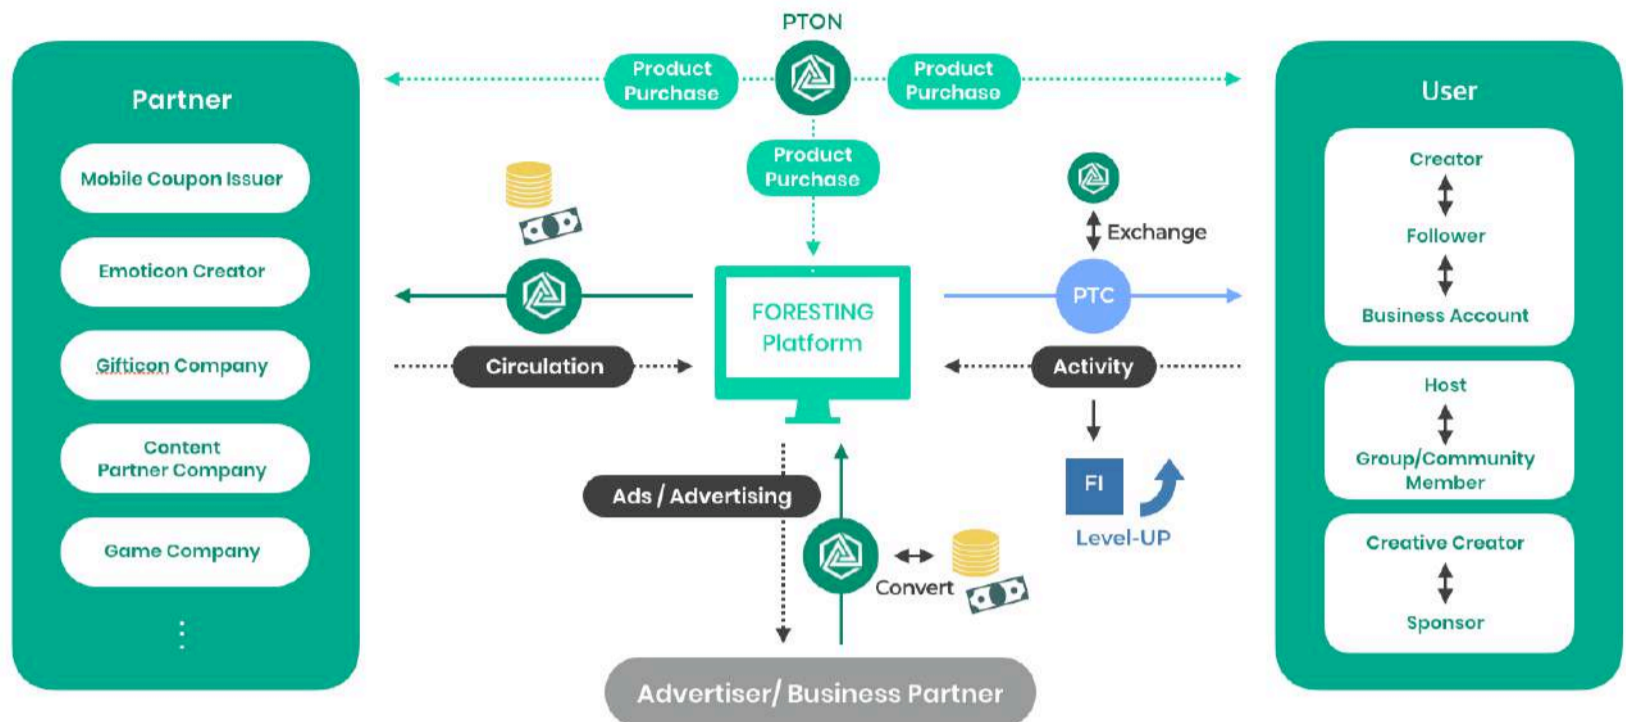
Partner

Mobile Coupon Issuer

Emoticon Creator

Gifticon Company

Content Partner Company

Game Company

⋮

PTON

Product Purchase

Product Purchase

Product Purchase

FORESTING Platform

Circulation

Ads / Advertising

Convert

Advertiser/ Business Partner

Exchange

PTC

Activity

FI

Level-UP

User

Creator

Follower

Business Account

Host

Group/Community Member

Creative Creator

Sponsor